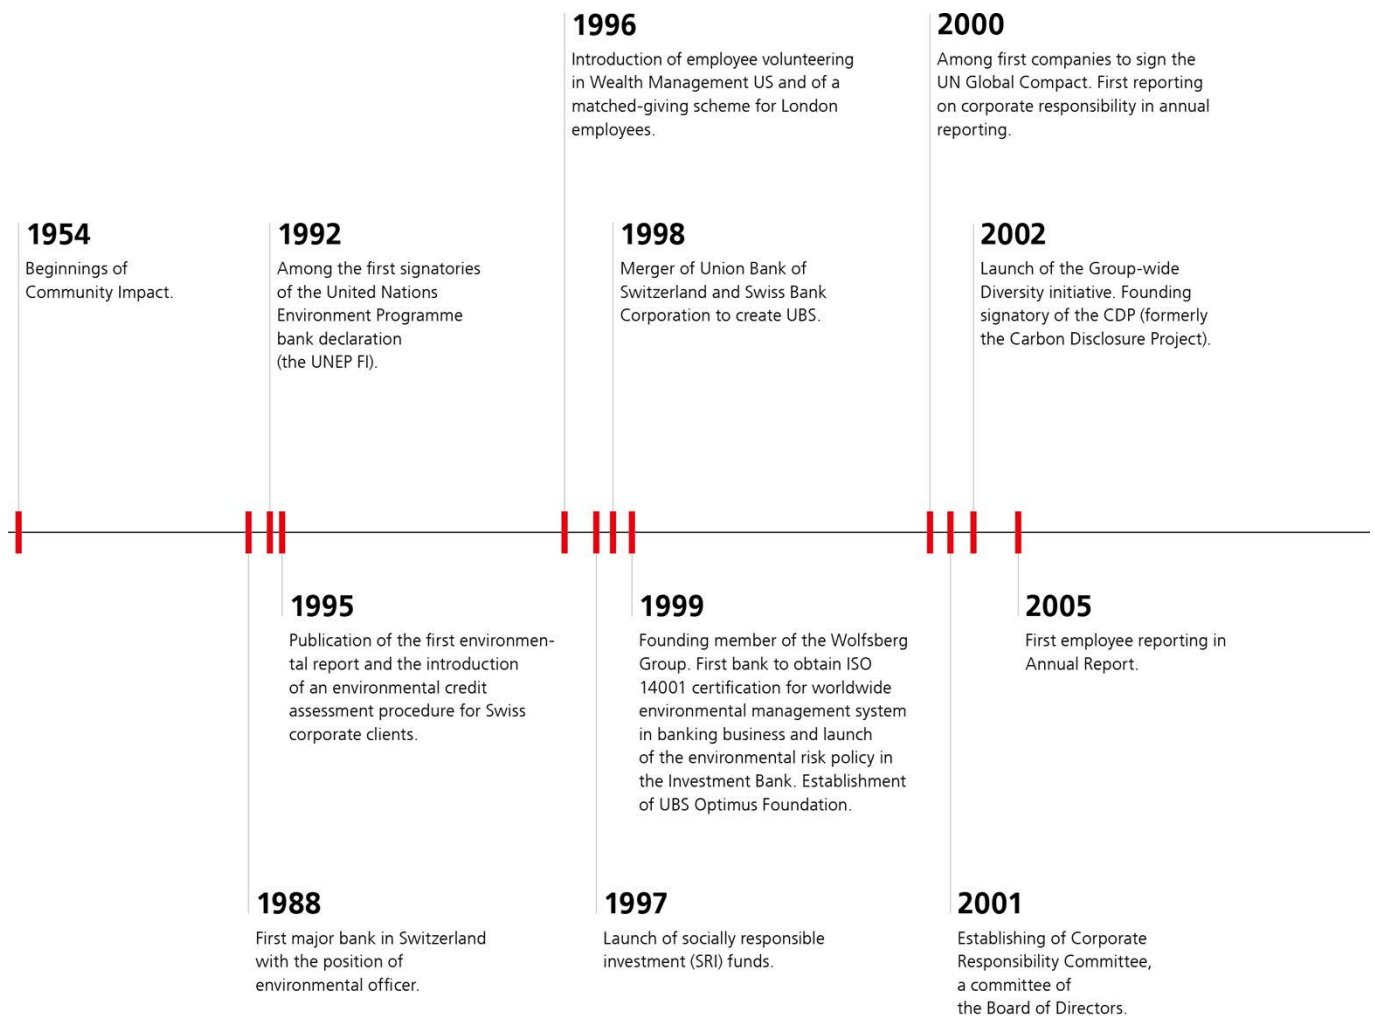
1996
Introduction of employee volunteering in Wealth Management US and of a matched-giving scheme for London employees.

2000
Among first companies to sign the UN Global Compact. First reporting on corporate responsibility in annual reporting.

1954
Beginnings of Community Impact.

1992
Among the first signatories of the United Nations Environment Programme bank declaration (the UNEP FI).

1998
Merger of Union Bank of Switzerland and Swiss Bank Corporation to create UBS.

2002
Launch of the Group-wide Diversity initiative. Founding signatory of the CDP (formerly the Carbon Disclosure Project).

1995
Publication of the first environmental report and the introduction of an environmental credit assessment procedure for Swiss corporate clients.

1999
Founding member of the Wolfsberg Group. First bank to obtain ISO 14001 certification for worldwide environmental management system in banking business and launch of the environmental risk policy in the Investment Bank. Establishment of UBS Optimus Foundation.

2005
First employee reporting in Annual Report.

1988
First major bank in Switzerland with the position of environmental officer.

1997
Launch of socially responsible investment (SRI) funds.

2001
Establishing of Corporate Responsibility Committee, a committee of the Board of Directors.